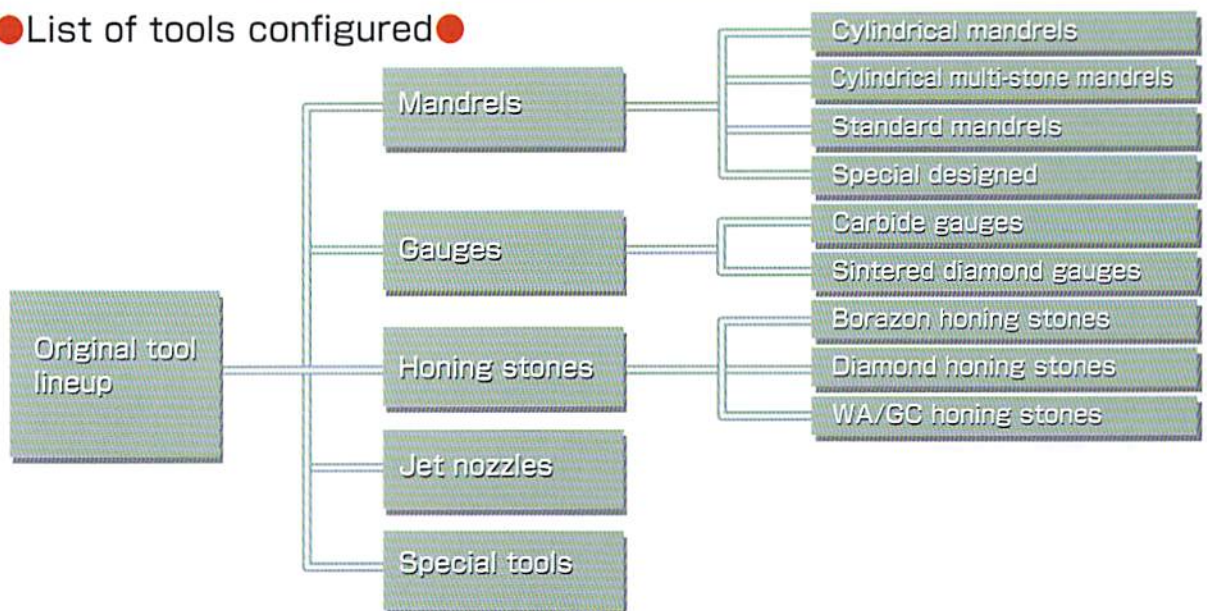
List of tools configured

Original tool lineup

Mandrels

Cylindrical mandrels

Cylindrical multi-stone mandrels

Standard mandrels

Special designed

Gauges

Carbide gauges

Sintered diamond gauges

Honing stones

Borazon honing stones

Diamond honing stones

WA/GC honing stones

Jet nozzles

Special tools